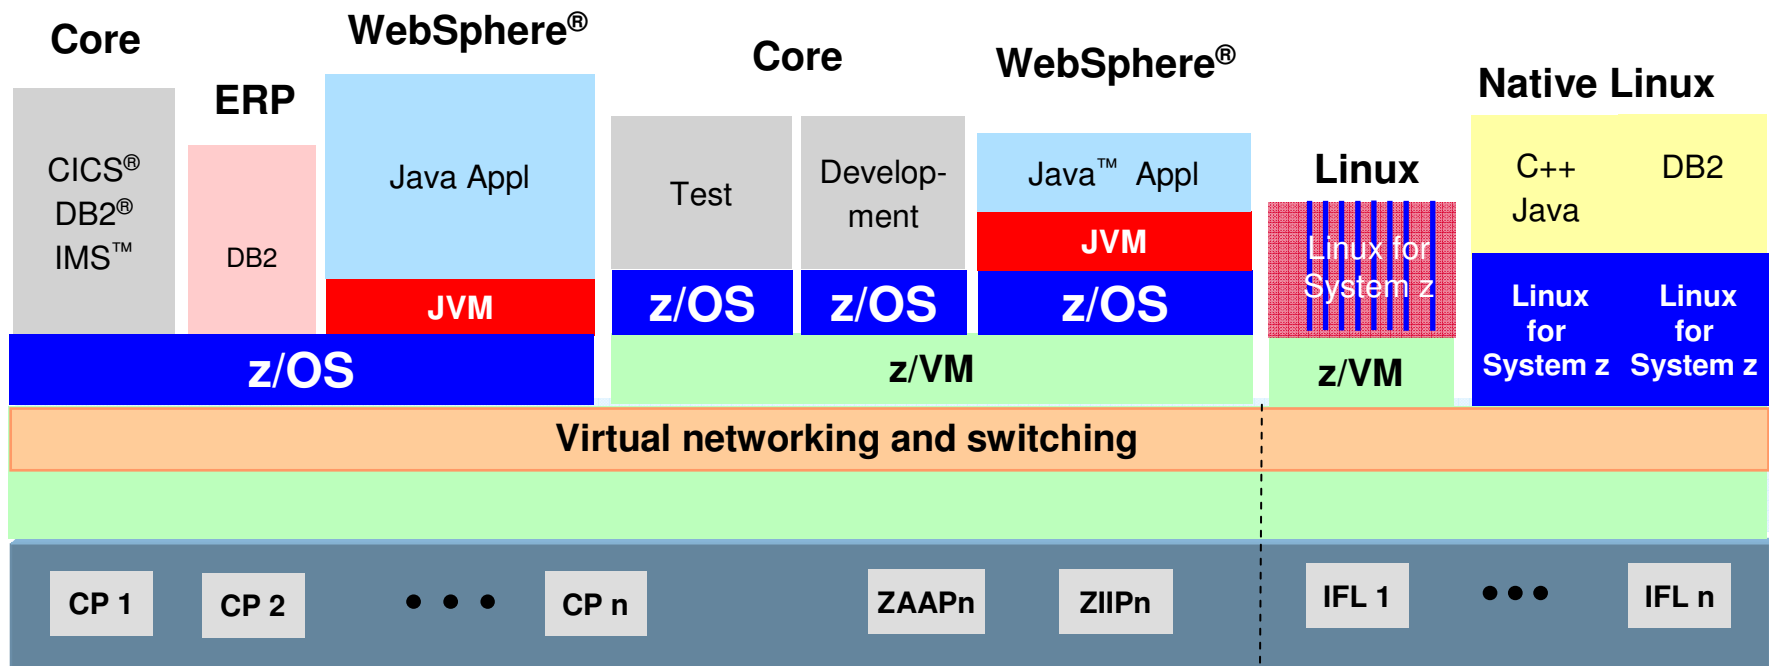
Core

ERP

WebSphere®

CICS®
DB2®
IMS™

DB2

Java Appl

JVM

z/OS

Core

Test

Development

z/OS

z/OS

WebSphere®

Java™ Appl

JVM

z/OS

z/VM

Linux

Linux for System z

z/VM

Native Linux

C++
Java

DB2

Linux for System z

Linux for System z

Virtual networking and switching

CP 1

CP 2

• • •

CP n

ZAAPn

ZIIPn

IFL 1

• • •

IFL n